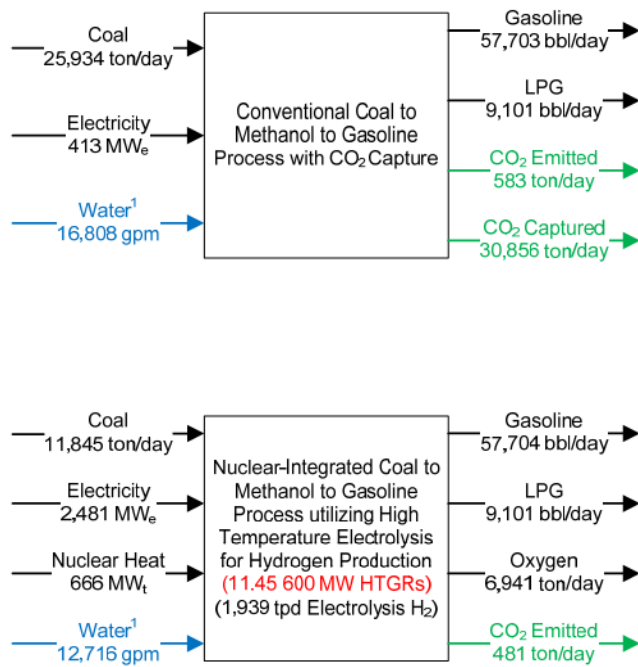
Coal
25,934 ton/day

Electricity
413 MW$_e$

Water$^1$
16,808 gpm

Conventional Coal to Methanol to Gasoline Process with $CO_2$ Capture

Gasoline
57,703 bbl/day

LPG
9,101 bbl/day

$CO_2$ Emitted
583 ton/day

$CO_2$ Captured
30,856 ton/day

Coal
11,845 ton/day

Electricity
2,481 MW$_e$

Nuclear Heat
666 MW$_t$

Water$^1$
12,716 gpm

Nuclear-Integrated Coal to Methanol to Gasoline Process utilizing High Temperature Electrolysis for Hydrogen Production
(11.45 600 MW HTGRs)
(1,939 tpd Electrolysis $H_2$)

Gasoline
57,704 bbl/day

LPG
9,101 bbl/day

Oxygen
6,941 ton/day

$CO_2$ Emitted
481 ton/day